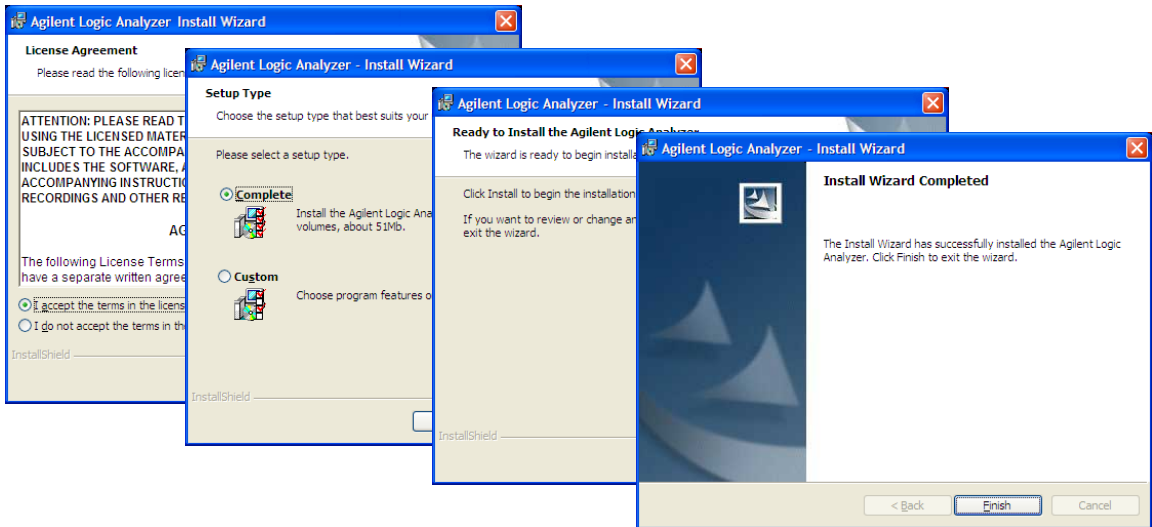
Agilent Logic Analyzer Install Wizard

License Agreement

Please read the following licen

ATTENTION: PLEASE READ T
USING THE LICENSED MATER
SUBJECT TO THE ACCOMPA
INCLUDES THE SOFTWARE, A
ACCOMPANYING INSTRUCTIO
RECORDINGS AND OTHER RE

AG

The following License Terms
have a separate written agree

I accept the terms in the licens

I do not accept the terms in th

InstallShield

Agilent Logic Analyzer - Install Wizard

Setup Type

Choose the setup type that best suits your

Please select a setup type.

Complete

Install the Agilent Logic Ana
volumes, about 51Mb.

Custom

Choose program features o

InstallShield

Agilent Logic Analyzer - Install Wizard

Ready to Install the Agilent Logic Analyzer

The wizard is ready to begin installa

Click Install to begin the installation

If you want to review or change an
exit the wizard.

InstallShield

Agilent Logic Analyzer - Install Wizard

Install Wizard Completed

The Install Wizard has successfully installed the Agilent Logic Analyzer. Click Finish to exit the wizard.

< Back

Finish

Cancel